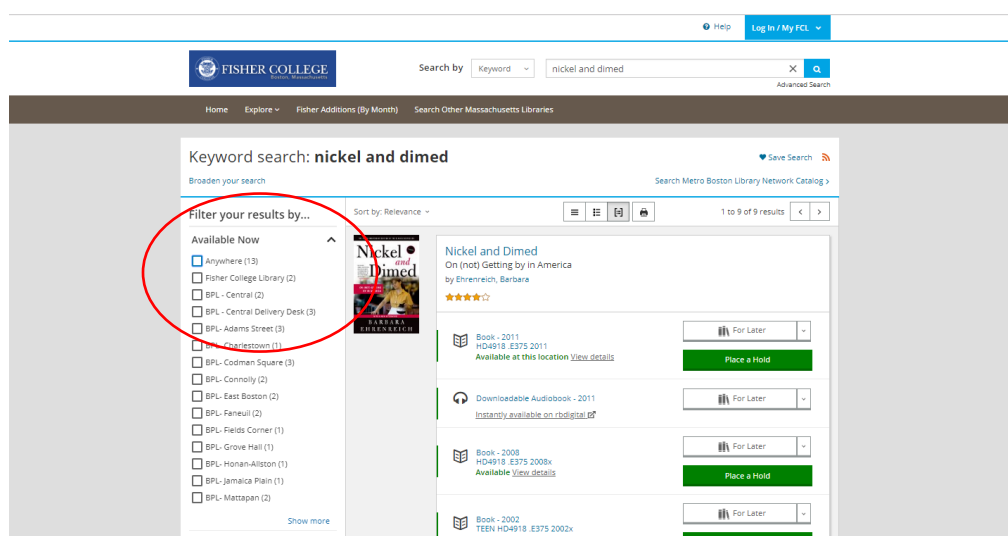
Help Log In / My FCL

FISHER COLLEGE Boston, Massachusetts

Search by Keyword nickel and dimed

Advanced Search

Home Explore Fisher Additions (By Month) Search Other Massachusetts Libraries

Keyword search: **nickel and dimed**

Save Search

Broaden your search

Search Metro Boston Library Network Catalog

Filter your results by...

Available Now

Anywhere (13)
Fisher College Library (2)
BPL - Central (2)
BPL - Central Delivery Desk (3)
BPL- Adams Street (3)
BPL- Charlestown (1)
BPL- Codman Square (3)
BPL- Connolly (2)
BPL- East Boston (2)
BPL- Faneuil (2)
BPL- Fields Corner (1)
BPL- Grove Hall (1)
BPL- Honan-Allston (1)
BPL- Jamaica Plain (1)
BPL- Mattapan (2)

Show more

Sort by: Relevance

1 to 9 of 9 results

Nickel and Dimed
BARBARA EHRENREICH

Nickel and Dimed
On (not) Getting by in America
by Ehrenreich, Barbara

Book - 2011
HD4918 .E375 2011
Available at this location View details

For Later
Place a Hold

Downloadable Audiobook - 2011
Instantly available on rbdigital

For Later

Book - 2008
HD4918 .E375 2008x
Available View details

For Later
Place a Hold

Book - 2002
TEEN HD4918 .E375 2002x

For Later